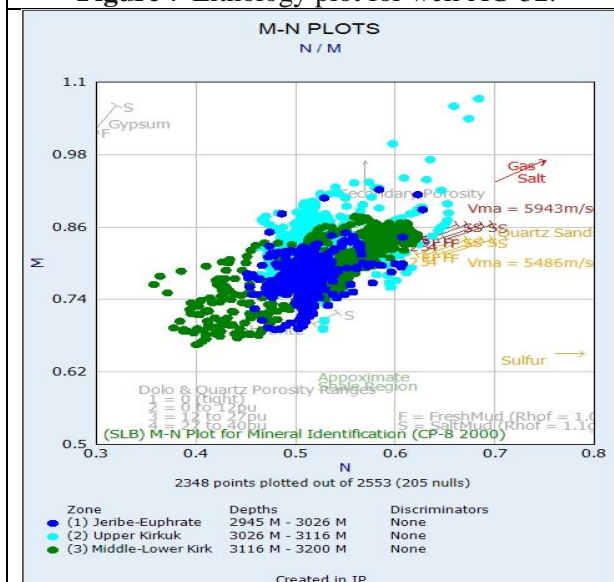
Figure 7 Lithology plot for well KS-32.

M-N PLOTS
N / M

1.1
0.98
0.86
0.74
0.62
0.5

M

S
F
Gypsum

Gas
Salt
Secondary Porosity
Vma = 5943m/s
SS SS
Quartz Sand
Vma = 5486m/s

S

Sulfur

Approximate Shale Region

Dolo & Quartz Porosity Ranges
1 = 0 (tight)
2 = 0 to 12pu
3 = 12 to 27pu
4 = 22 to 40pu

F = FreshMud (Rhof = 1.0
S = SaltMud (Rhof = 1.1

(SLB) M-N Plot for Mineral Identification (CP-8 2000)

0.3 0.4 0.5 0.6 0.7 0.8
N
2348 points plotted out of 2553 (205 nulls)

| Zone | Depths | Discriminators |
|---|---|---|
| (1) Jeribe-Euphrate | 2945 M - 3026 M | None |
| (2) Upper Kirkuk | 3026 M - 3116 M | None |
| (3) Middle-Lower Kirk | 3116 M - 3200 M | None |

Created in IP